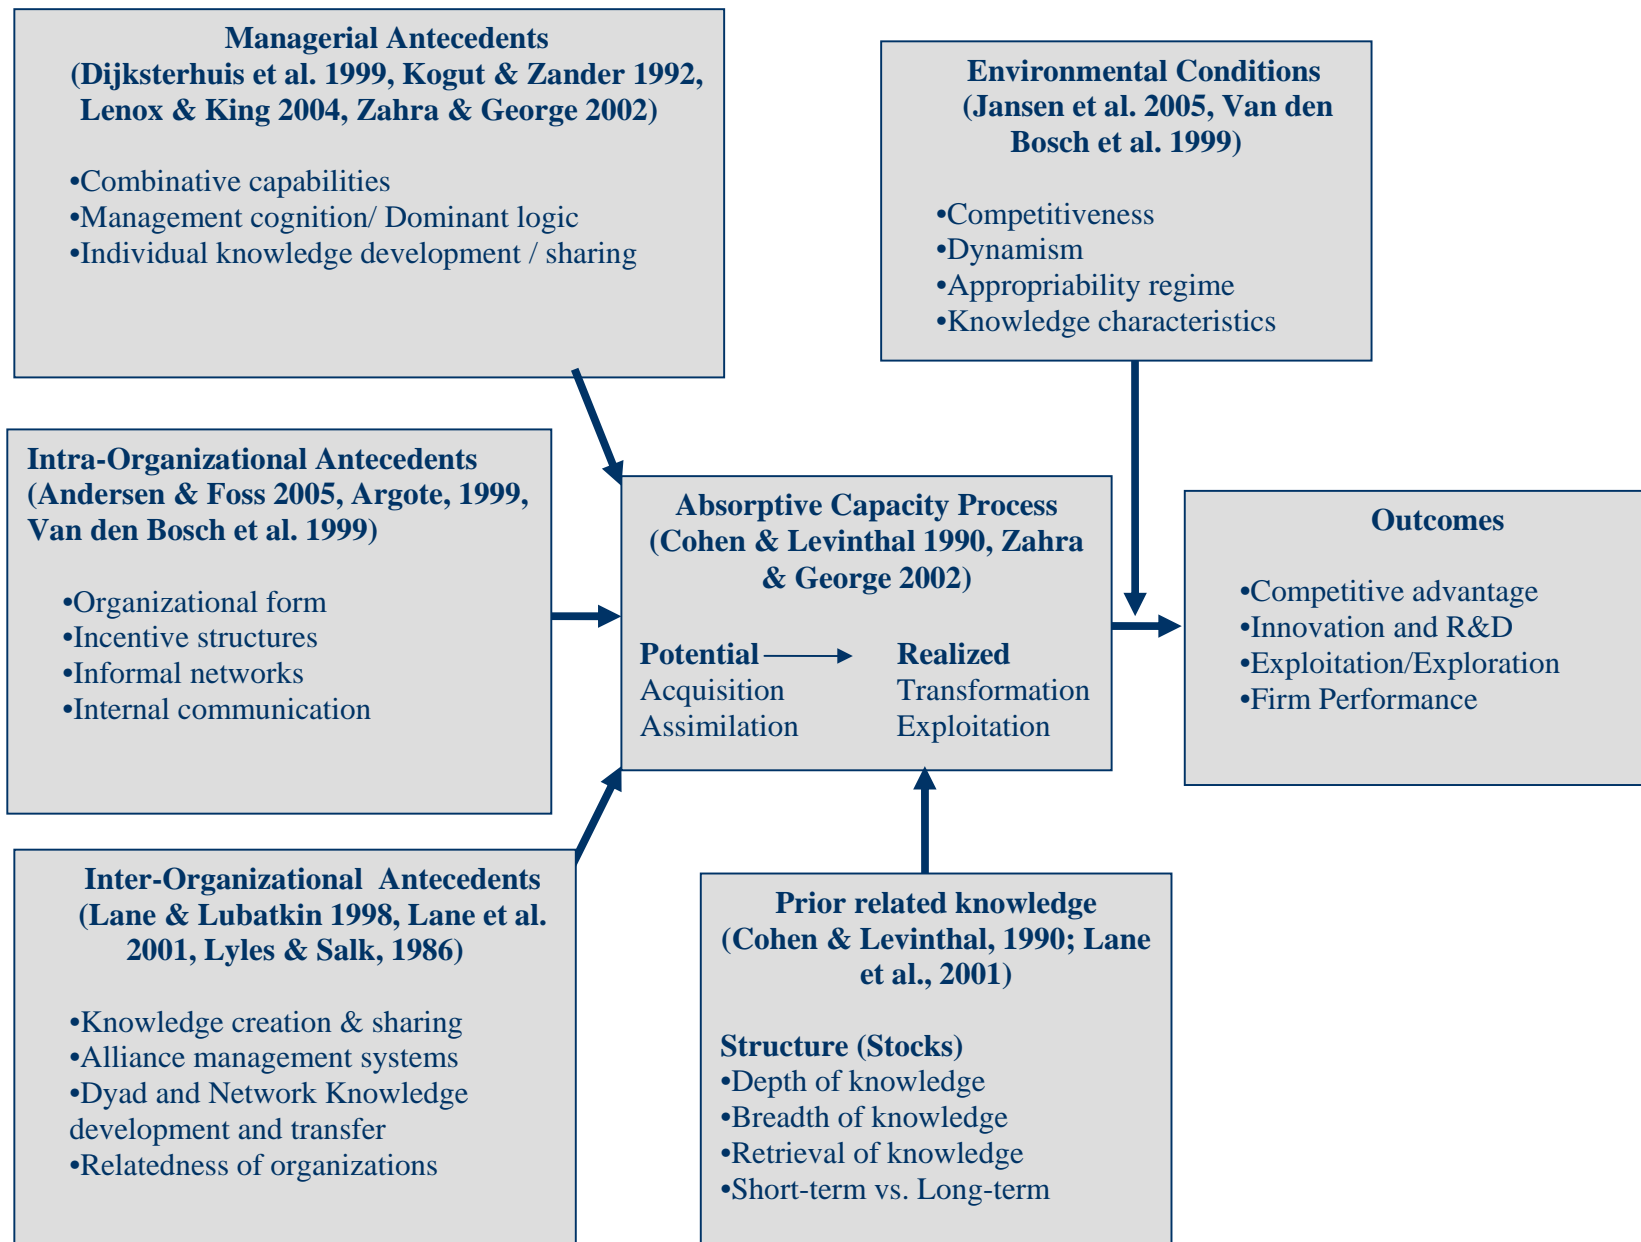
Managerial Antecedents
(Dijksterhuis et al. 1999, Kogut & Zander 1992, Lenox & King 2004, Zahra & George 2002)

•Combinative capabilities
•Management cognition/ Dominant logic
•Individual knowledge development / sharing

Environmental Conditions
(Jansen et al. 2005, Van den Bosch et al. 1999)

•Competitiveness
•Dynamism
•Appropriability regime
•Knowledge characteristics

Intra-Organizational Antecedents
(Andersen & Foss 2005, Argote, 1999, Van den Bosch et al. 1999)

•Organizational form
•Incentive structures
•Informal networks
•Internal communication

Absorptive Capacity Process
(Cohen & Levinthal 1990, Zahra & George 2002)

Potential
Acquisition
Assimilation

Realized
Transformation
Exploitation

Outcomes

•Competitive advantage
•Innovation and R&D
•Exploitation/Exploration
•Firm Performance

Inter-Organizational Antecedents
(Lane & Lubatkin 1998, Lane et al. 2001, Lyles & Salk, 1986)

•Knowledge creation & sharing
•Alliance management systems
•Dyad and Network Knowledge development and transfer
•Relatedness of organizations

Prior related knowledge
(Cohen & Levinthal, 1990; Lane et al., 2001)

Structure (Stocks)
•Depth of knowledge
•Breadth of knowledge
•Retrieval of knowledge
•Short-term vs. Long-term